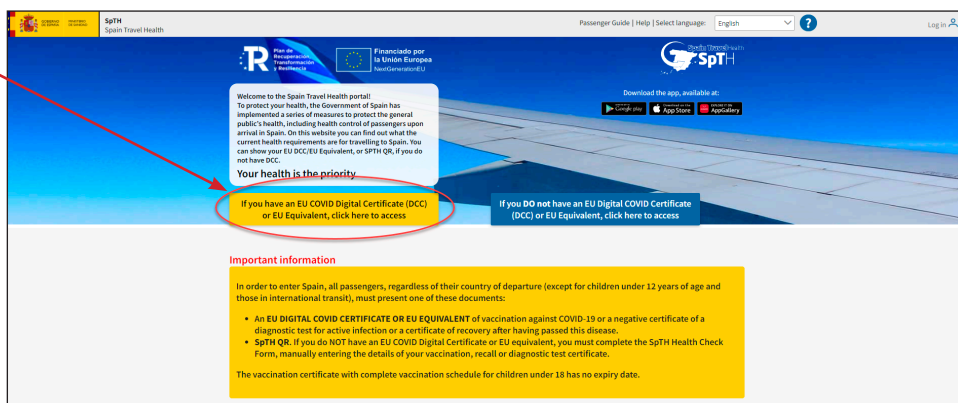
GOBIERNO DE ESPAÑA MINISTERIO DE SANIDAD

SpTH
Spain Travel Health

Passenger Guide | Help | Select language: English ?

Log in

Plan de Recuperación, Transformación y Resiliencia

Financiado por la Unión Europea NextGenerationEU

Spain Travel Health SpTH

Download the app, available at:

Google play | App Store | AppGallery

Welcome to the Spain Travel Health portal!
To protect your health, the Government of Spain has implemented a series of measures to protect the general public's health, including health control of passengers upon arrival in Spain. On this website you can find out what the current health requirements are for travelling to Spain. You can show your EU DCC/EU Equivalent, or SPTH QR, if you do not have DCC.

Your health is the priority

If you have an EU COVID Digital Certificate (DCC) or EU Equivalent, click here to access

If you **DO not** have an EU Digital COVID Certificate (DCC) or EU Equivalent, click here to access

Important information

In order to enter Spain, all passengers, regardless of their country of departure (except for children under 12 years of age and those in international transit), must present one of these documents:

- An **EU DIGITAL COVID CERTIFICATE OR EU EQUIVALENT** of vaccination against COVID-19 or a negative certificate of a diagnostic test for active infection or a certificate of recovery after having passed this disease.
- **SpTH QR.** If you do not have an EU COVID Digital Certificate or EU equivalent, you must complete the SpTH Health Check Form, manually entering the details of your vaccination, recall or diagnostic test certificate.

The vaccination certificate with complete vaccination schedule for children under 18 has no expiry date.